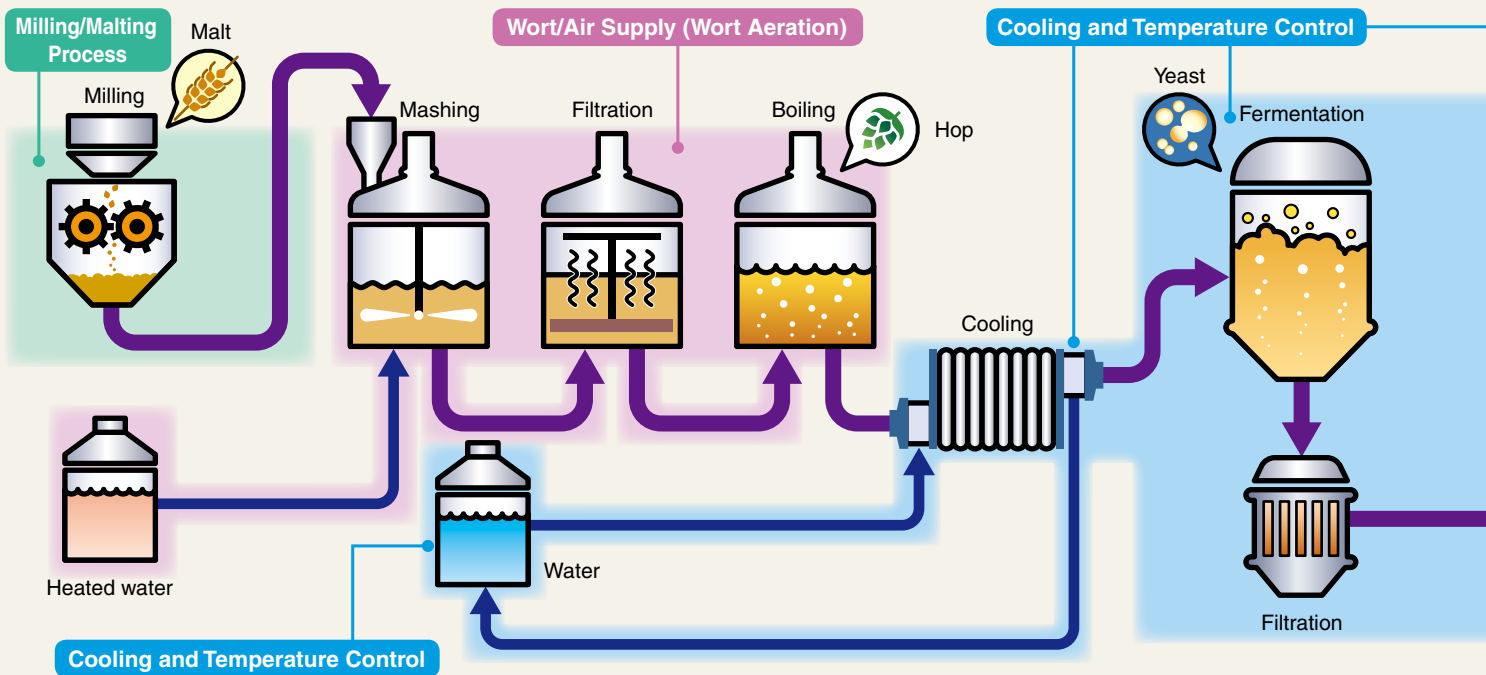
Milling/Malting Process

Malt

Milling

Wort/Air Supply (Wort Aeration)

Mashing

Filtration

Boiling

Hop

Cooling and Temperature Control

Yeast

Fermentation

Cooling

Heated water

Water

Filtration

Cooling and Temperature Control